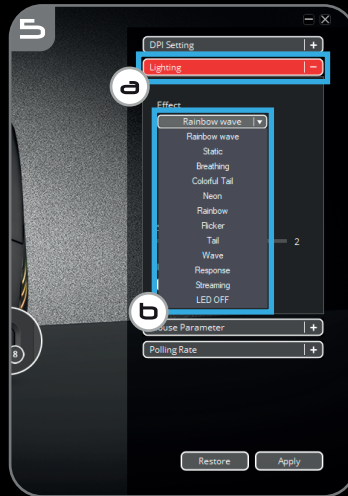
5

DPI Setting +

Lighting −

a

Effect

Rainbow wave ▾

Rainbow wave

Static

Breathing

Colorful Tail

Neon

Rainbow

Flicker

Tail

Wave

Response

Streaming

LED OFF

2

b

8

Mouse Parameter +

Polling Rate +

Restore

Apply